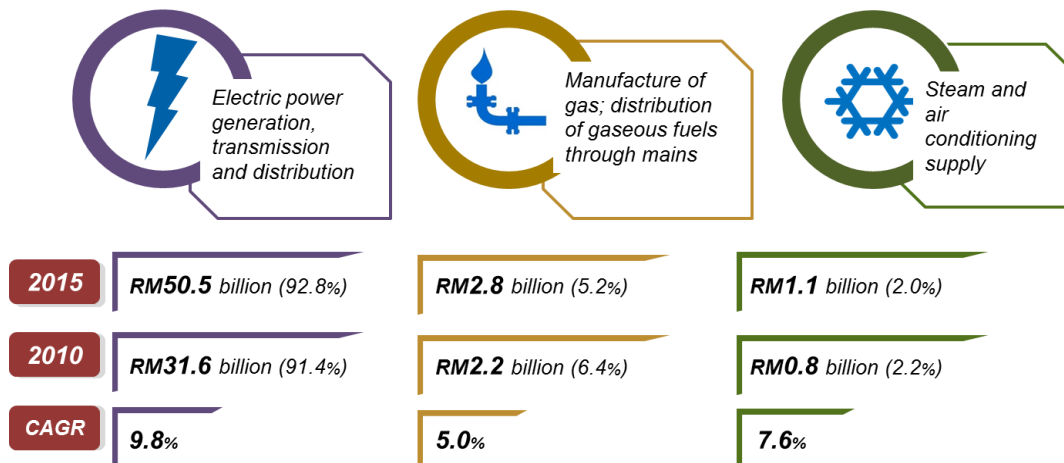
Electric power generation, transmission and distribution

Manufacture of gas; distribution of gaseous fuels through mains

Steam and air conditioning supply

| | | | |
|---|---|---|---|
| 2015 | RM50.5 billion (92.8%) | RM2.8 billion (5.2%) | RM1.1 billion (2.0%) |
| 2010 | RM31.6 billion (91.4%) | RM2.2 billion (6.4%) | RM0.8 billion (2.2%) |
| CAGR | 9.8% | 5.0% | 7.6% |